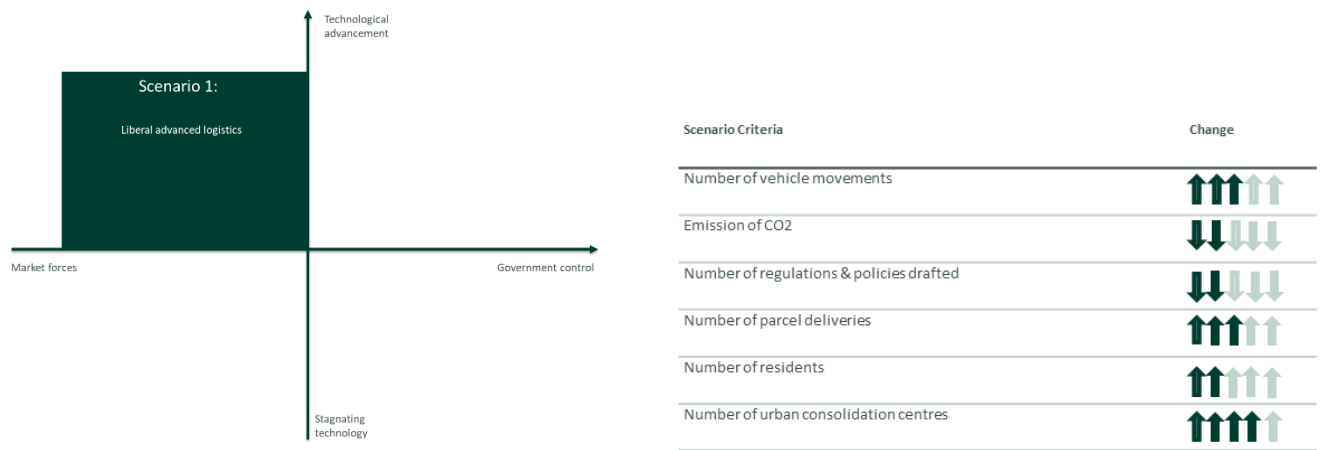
Technological advancement

Scenario 1:

Liberal advanced logistics

Market forces

Government control

Stagnating technology

| Scenario Criteria | Change |
|---|---|
| Number of vehicle movements | ⬆⬆⬆⬆⬆ |
| Emission of CO2 | ⬇⬇⬇⬇⬇ |
| Number of regulations & policies drafted | ⬇⬇⬇⬇⬇ |
| Number of parcel deliveries | ⬆⬆⬆⬆⬆ |
| Number of residents | ⬆⬆⬆⬆⬆ |
| Number of urban consolidation centres | ⬆⬆⬆⬆⬆ |